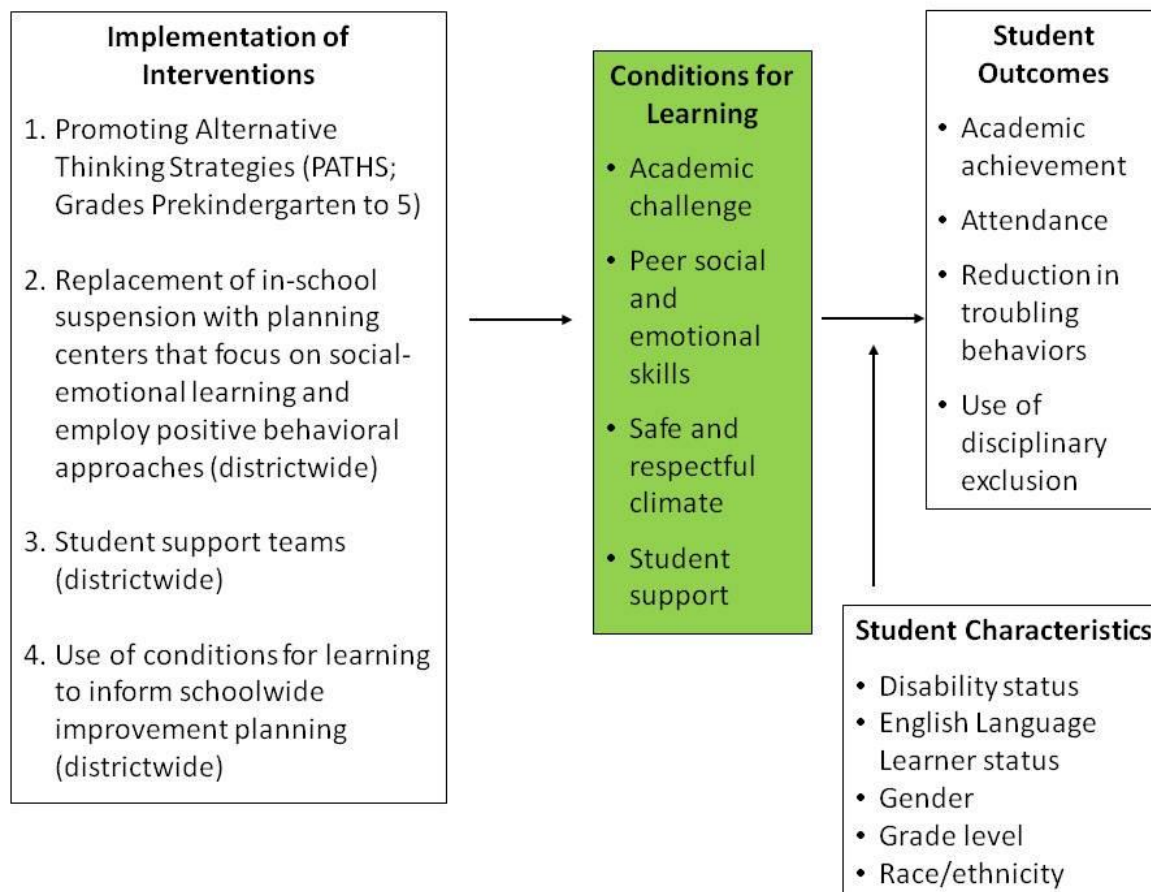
Implementation of Interventions

1. Promoting Alternative Thinking Strategies (PATHS; Grades Prekindergarten to 5)

2. Replacement of in-school suspension with planning centers that focus on social-emotional learning and employ positive behavioral approaches (districtwide)

3. Student support teams (districtwide)

4. Use of conditions for learning to inform schoolwide improvement planning (districtwide)

Conditions for Learning

• Academic challenge
• Peer social and emotional skills
• Safe and respectful climate
• Student support

Student Outcomes

• Academic achievement
• Attendance
• Reduction in troubling behaviors
• Use of disciplinary exclusion

Student Characteristics

• Disability status
• English Language Learner status
• Gender
• Grade level
• Race/ethnicity